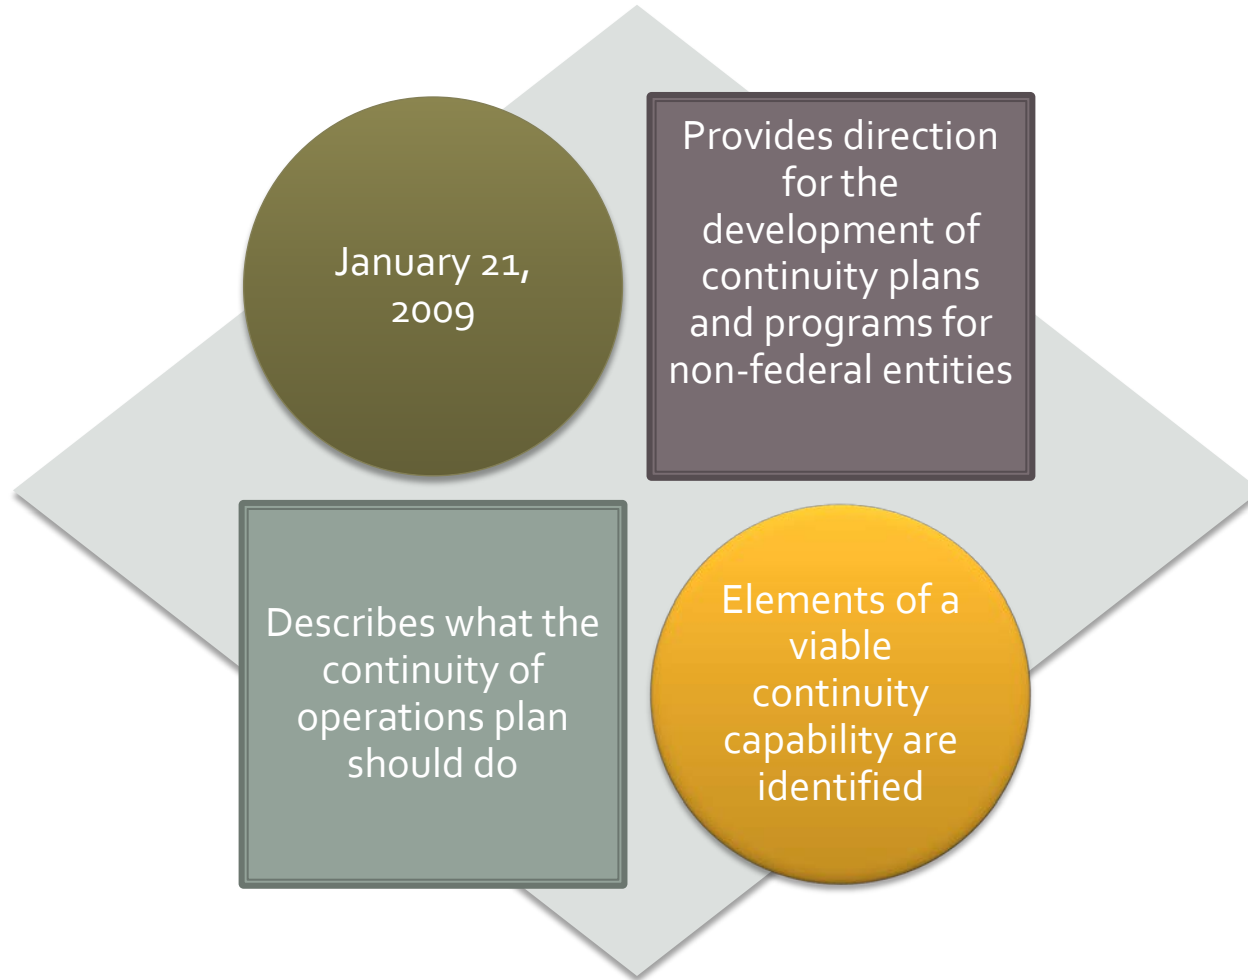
January 21, 2009

Provides direction for the development of continuity plans and programs for non-federal entities

Describes what the continuity of operations plan should do

Elements of a viable continuity capability are identified